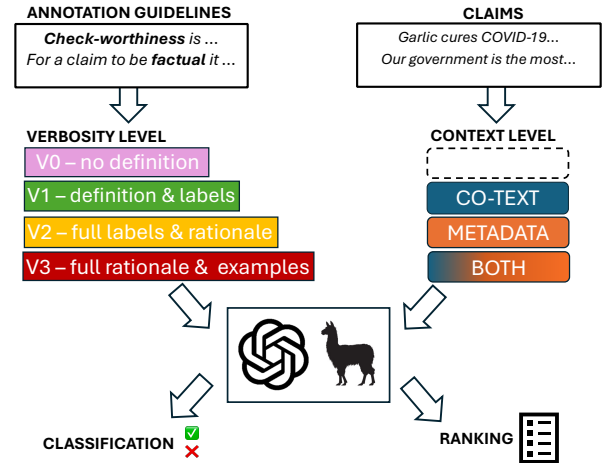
ANNOTATION GUIDELINES

*Check-worthiness* is ...
For a claim to be **factual** it ...

CLAIMS

Garlic cures COVID-19...
Our government is the most...

VERBOSITY LEVEL

V0 – no definition

V1 – definition & labels

V2 – full labels & rationale

V3 – full rationale & examples

CONTEXT LEVEL

CO-TEXT

METADATA

BOTH

CLASSIFICATION

RANKING